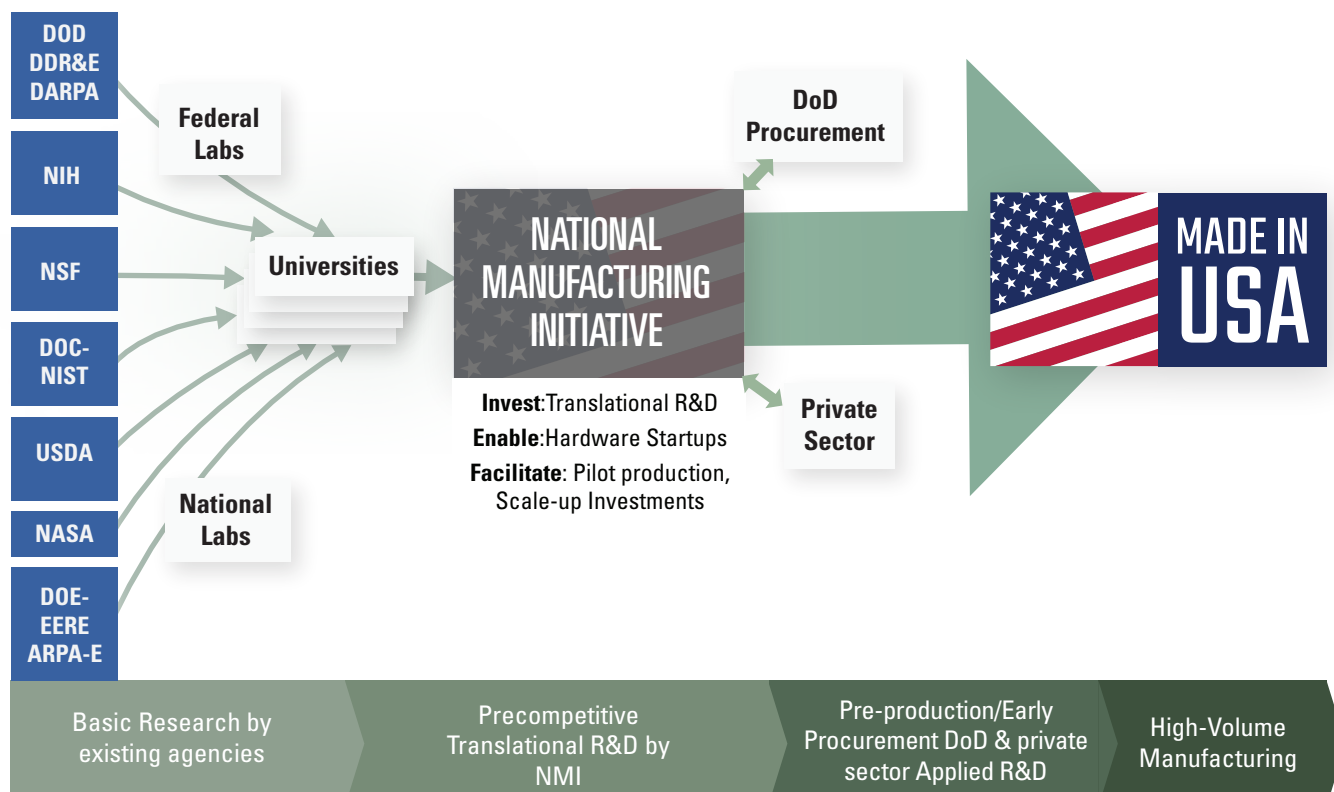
DOD
DDR&E
DARPA

NIH

NSF

DOC-
NIST

USDA

NASA

DOE-
EERE
ARPA-E

Federal Labs

Universities

National Labs

NATIONAL MANUFACTURING INITIATIVE

Invest:Translational R&D
Enable:Hardware Startups
Facilitate: Pilot production, Scale-up Investments

DoD Procurement

Private Sector

MADE IN USA

Basic Research by existing agencies

Precompetitive Translational R&D by NMI

Pre-production/Early Procurement DoD & private sector Applied R&D

High-Volume Manufacturing